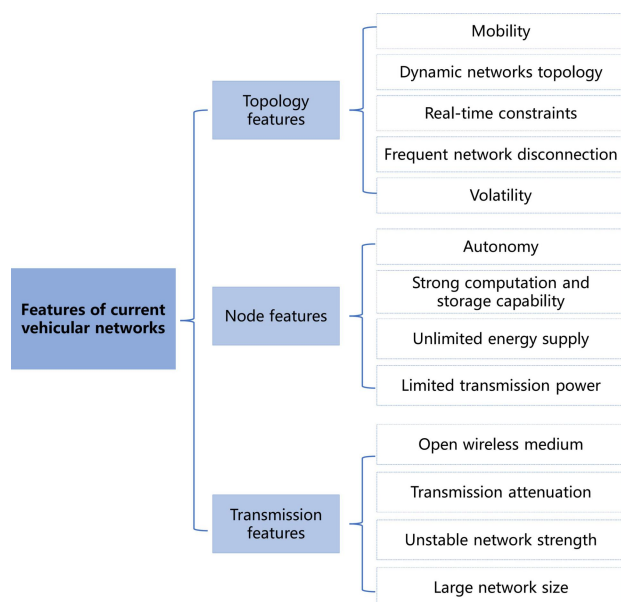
Features of current vehicular networks

Topology features

Mobility

Dynamic networks topology

Real-time constraints

Frequent network disconnection

Volatility

Node features

Autonomy

Strong computation and storage capability

Unlimited energy supply

Limited transmission power

Transmission features

Open wireless medium

Transmission attenuation

Unstable network strength

Large network size